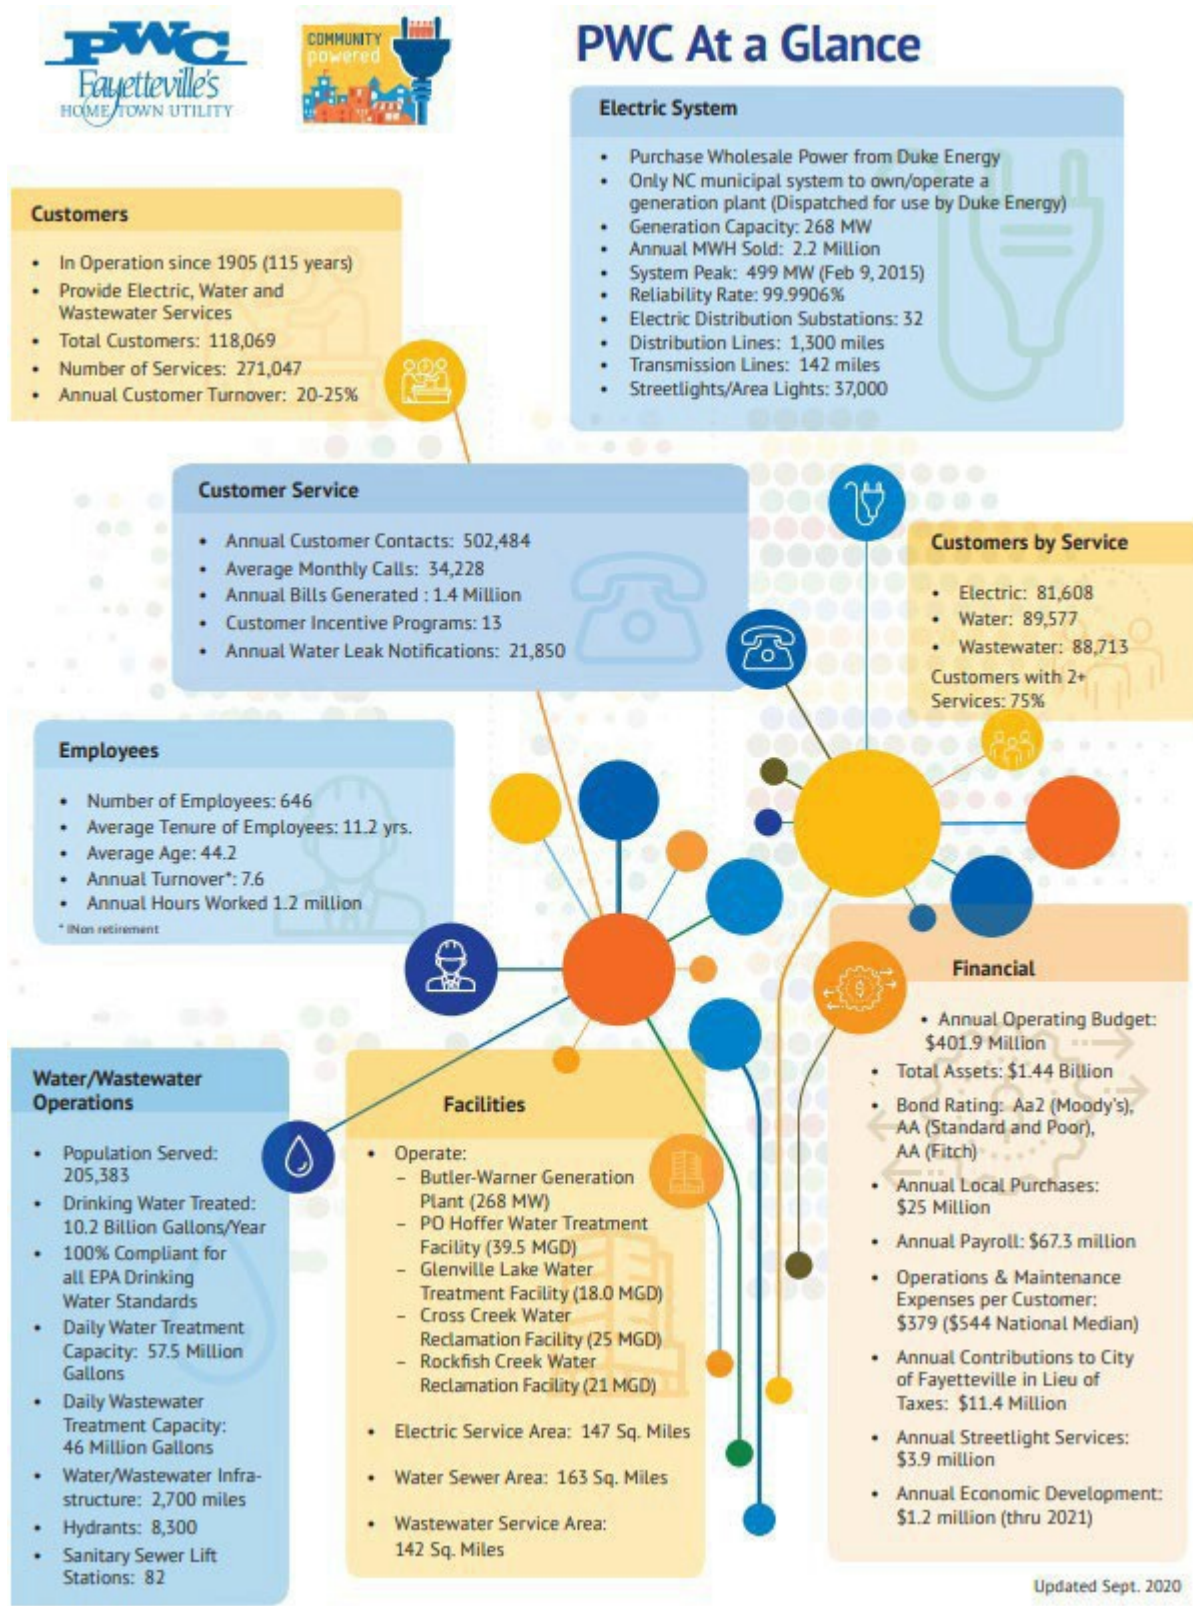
PWC
Fayetteville's
HOME TOWN UTILITY

COMMUNITY
powered

PWC At a Glance

Electric System

• Purchase Wholesale Power from Duke Energy
• Only NC municipal system to own/operate a generation plant (Dispatched for use by Duke Energy)
• Generation Capacity: 268 MW
• Annual MWH Sold: 2.2 Million
• System Peak: 499 MW (Feb 9, 2015)
• Reliability Rate: 99.9906%
• Electric Distribution Substations: 32
• Distribution Lines: 1,300 miles
• Transmission Lines: 142 miles
• Streetlights/Area Lights: 37,000

Customers

• In Operation since 1905 (115 years)
• Provide Electric, Water and Wastewater Services
• Total Customers: 118,069
• Number of Services: 271,047
• Annual Customer Turnover: 20-25%

Customer Service

• Annual Customer Contacts: 502,484
• Average Monthly Calls: 34,228
• Annual Bills Generated : 1.4 Million
• Customer Incentive Programs: 13
• Annual Water Leak Notifications: 21,850

Customers by Service

• Electric: 81,608
• Water: 89,577
• Wastewater: 88,713
Customers with 2+ Services: 75%

Employees

• Number of Employees: 646
• Average Tenure of Employees: 11.2 yrs.
• Average Age: 44.2
• Annual Turnover*: 7.6
• Annual Hours Worked 1.2 million
* INon retirement

Financial

• Annual Operating Budget: $401.9 Million
• Total Assets: $1.44 Billion
• Bond Rating: Aa2 (Moody's), AA (Standard and Poor), AA (Fitch)
• Annual Local Purchases: $25 Million
• Annual Payroll: $67.3 million
• Operations & Maintenance Expenses per Customer: $379 ($544 National Median)
• Annual Contributions to City of Fayetteville in Lieu of Taxes: $11.4 Million
• Annual Streetlight Services: $3.9 million
• Annual Economic Development: $1.2 million (thru 2021)

Water/Wastewater Operations

• Population Served: 205,383
• Drinking Water Treated: 10.2 Billion Gallons/Year
• 100% Compliant for all EPA Drinking Water Standards
• Daily Water Treatment Capacity: 57.5 Million Gallons
• Daily Wastewater Treatment Capacity: 46 Million Gallons
• Water/Wastewater Infrastructure: 2,700 miles
• Hydrants: 8,300
• Sanitary Sewer Lift Stations: 82

Facilities

• Operate:
– Butler-Warner Generation Plant (268 MW)
– PO Hoffer Water Treatment Facility (39.5 MGD)
– Glenville Lake Water Treatment Facility (18.0 MGD)
– Cross Creek Water Reclamation Facility (25 MGD)
– Rockfish Creek Water Reclamation Facility (21 MGD)
• Electric Service Area: 147 Sq. Miles
• Water Sewer Area: 163 Sq. Miles
• Wastewater Service Area: 142 Sq. Miles

Updated Sept. 2020